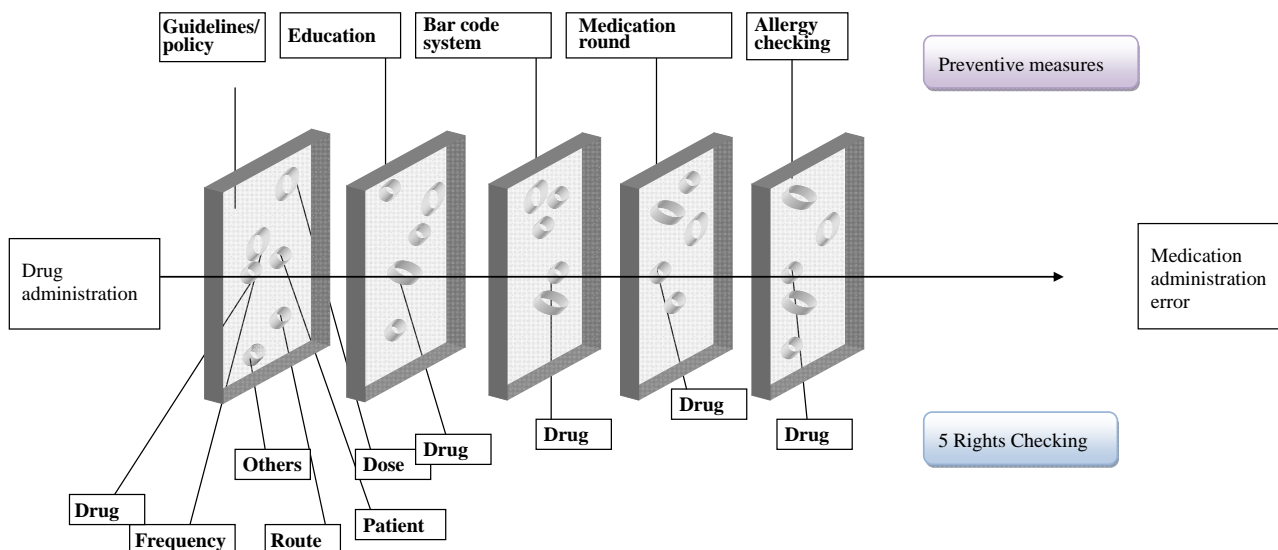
Guidelines/ policy

Education

Bar code system

Medication round

Allergy checking

Preventive measures

Drug administration

Medication administration error

Drug

Drug

Drug

Drug

5 Rights Checking

Others

Dose

Drug

Patient

Frequency

Route